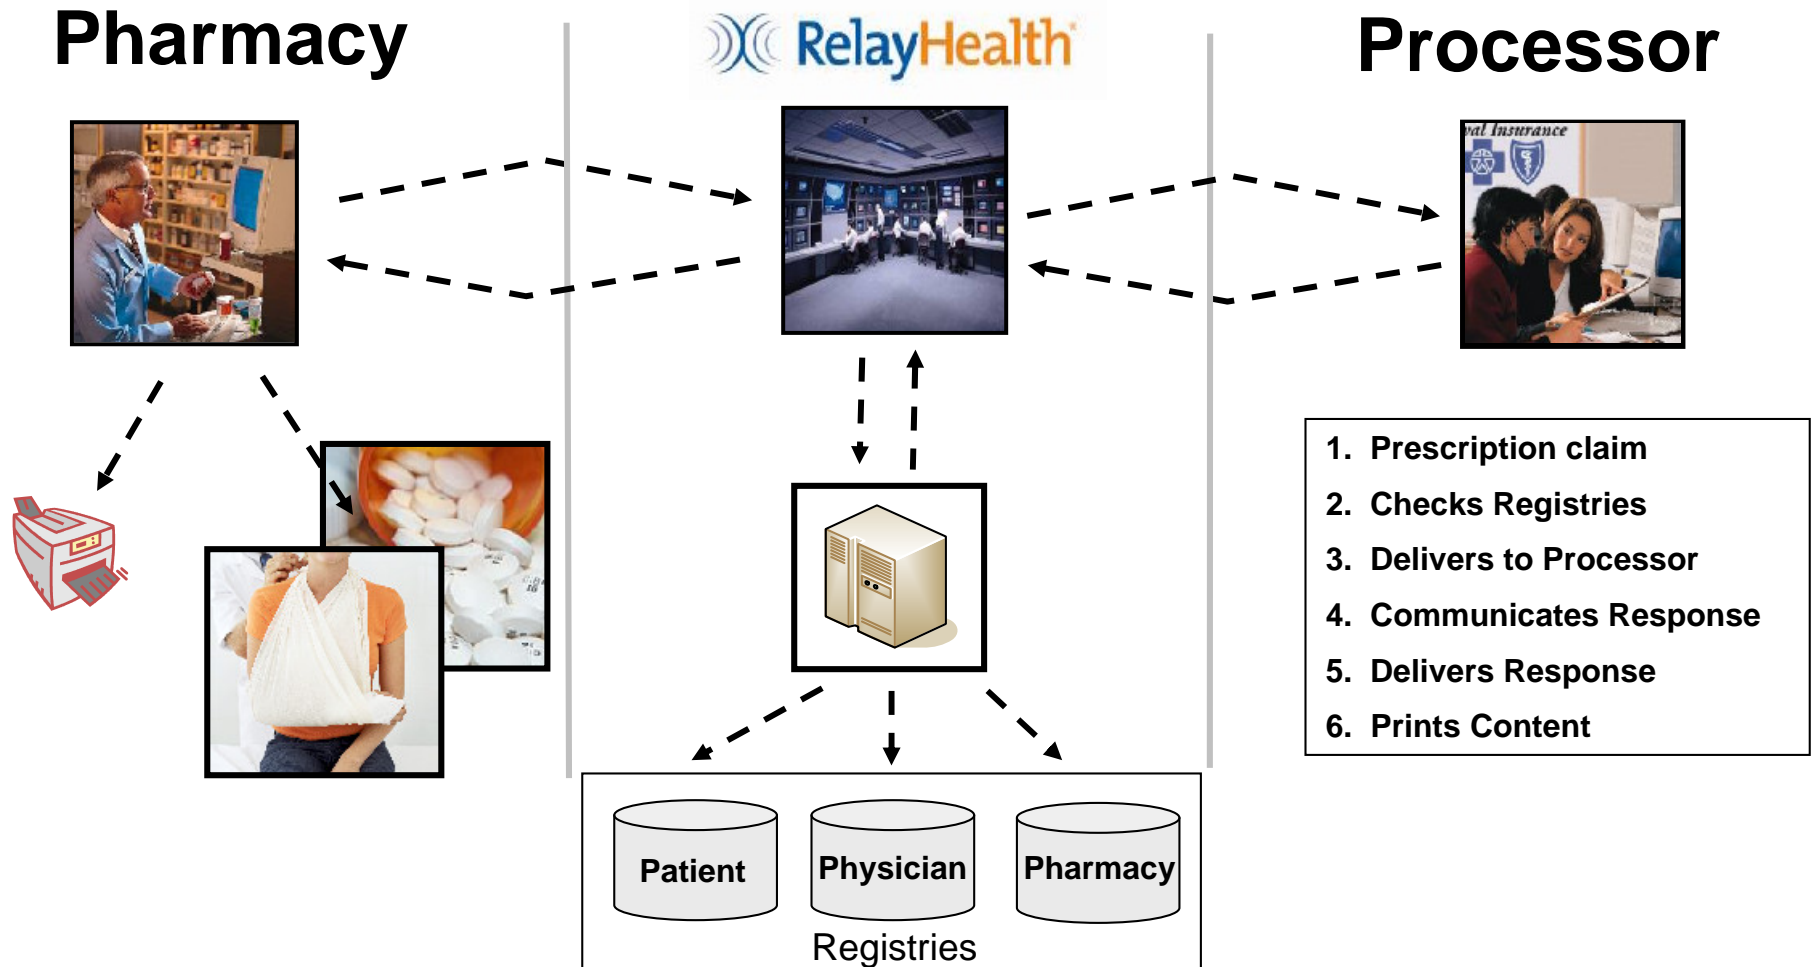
Pharmacy

RelayHealth

Processor

al Insurance

1. Prescription claim
2. Checks Registries
3. Delivers to Processor
4. Communicates Response
5. Delivers Response
6. Prints Content

Patient

Physician

Pharmacy

Registries